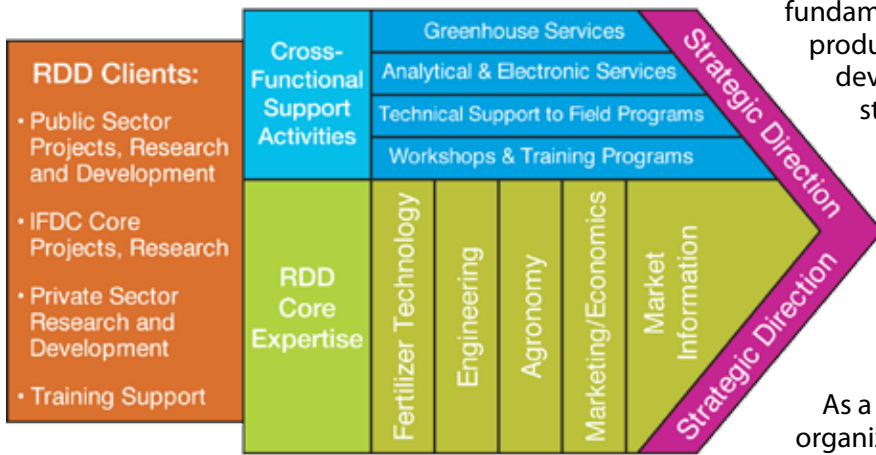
RDD Clients:

• Public Sector Projects, Research and Development

• IFDC Core Projects, Research

• Private Sector Research and Development

• Training Support

Cross-Functional Support Activities

Greenhouse Services

Analytical & Electronic Services

Technical Support to Field Programs

Workshops & Training Programs

RDD Core Expertise

Fertilizer Technology

Engineering

Agronomy

Marketing/Economics

Market Information

Strategic Direction

Strategic Direction

fundam

produ

dev

st

As a

organi